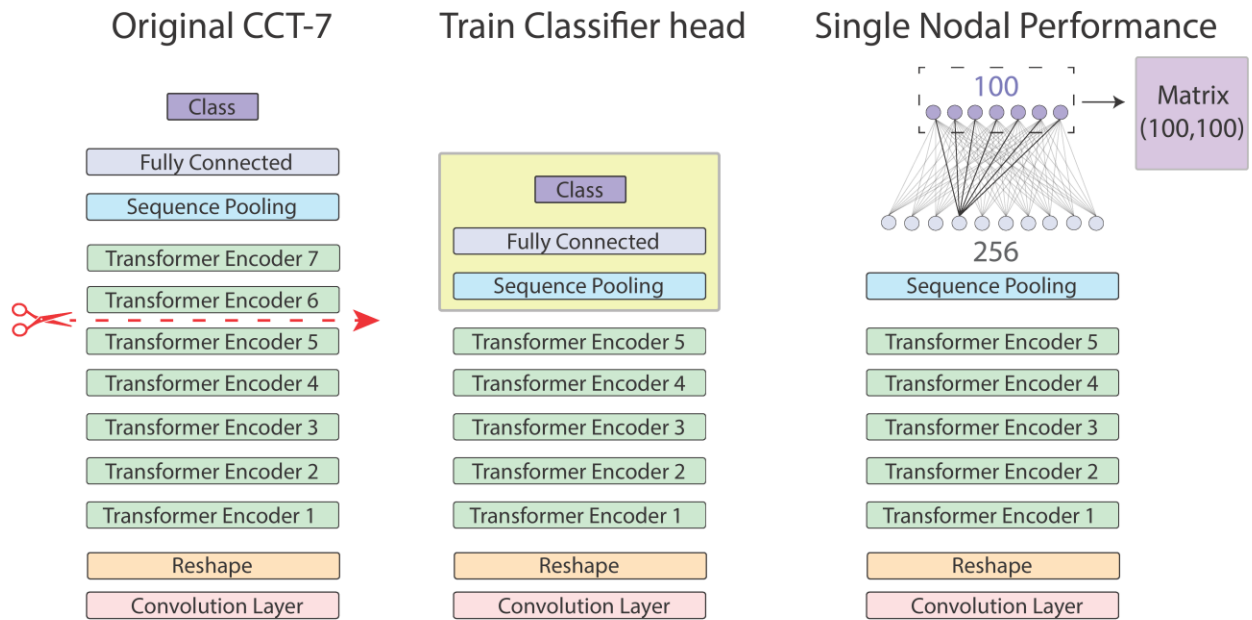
Original CCT-7

Class
Fully Connected
Sequence Pooling
Transformer Encoder 7
Transformer Encoder 6
Transformer Encoder 5
Transformer Encoder 4
Transformer Encoder 3
Transformer Encoder 2
Transformer Encoder 1
Reshape
Convolution Layer

Train Classifier head

Class
Fully Connected
Sequence Pooling
Transformer Encoder 5
Transformer Encoder 4
Transformer Encoder 3
Transformer Encoder 2
Transformer Encoder 1
Reshape
Convolution Layer

Single Nodal Performance

100
Matrix (100,100)
256
Sequence Pooling
Transformer Encoder 5
Transformer Encoder 4
Transformer Encoder 3
Transformer Encoder 2
Transformer Encoder 1
Reshape
Convolution Layer